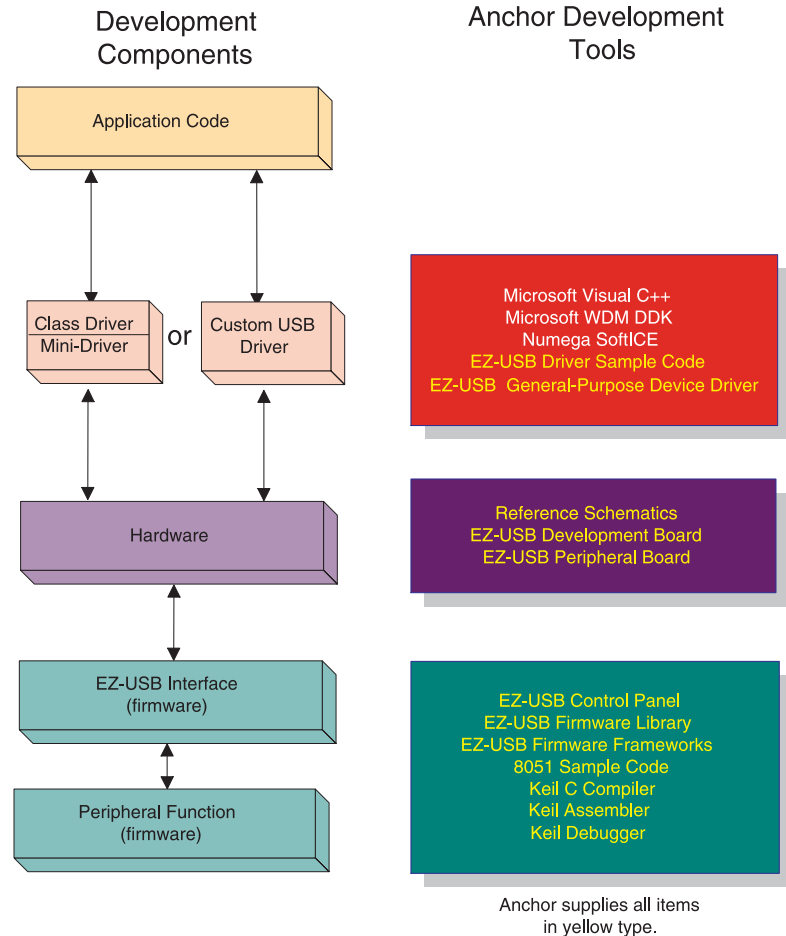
Development Components

Anchor Development Tools

Application Code

Class Driver
Mini-Driver

or

Custom USB Driver

Microsoft Visual C++
Microsoft WDM DDK
Numega SoftICE
EZ-USB Driver Sample Code
EZ-USB General-Purpose Device Driver

Hardware

Reference Schematics
EZ-USB Development Board
EZ-USB Peripheral Board

EZ-USB Interface (firmware)

Peripheral Function (firmware)

EZ-USB Control Panel
EZ-USB Firmware Library
EZ-USB Firmware Frameworks
8051 Sample Code
Keil C Compiler
Keil Assembler
Keil Debugger

Anchor supplies all items in yellow type.